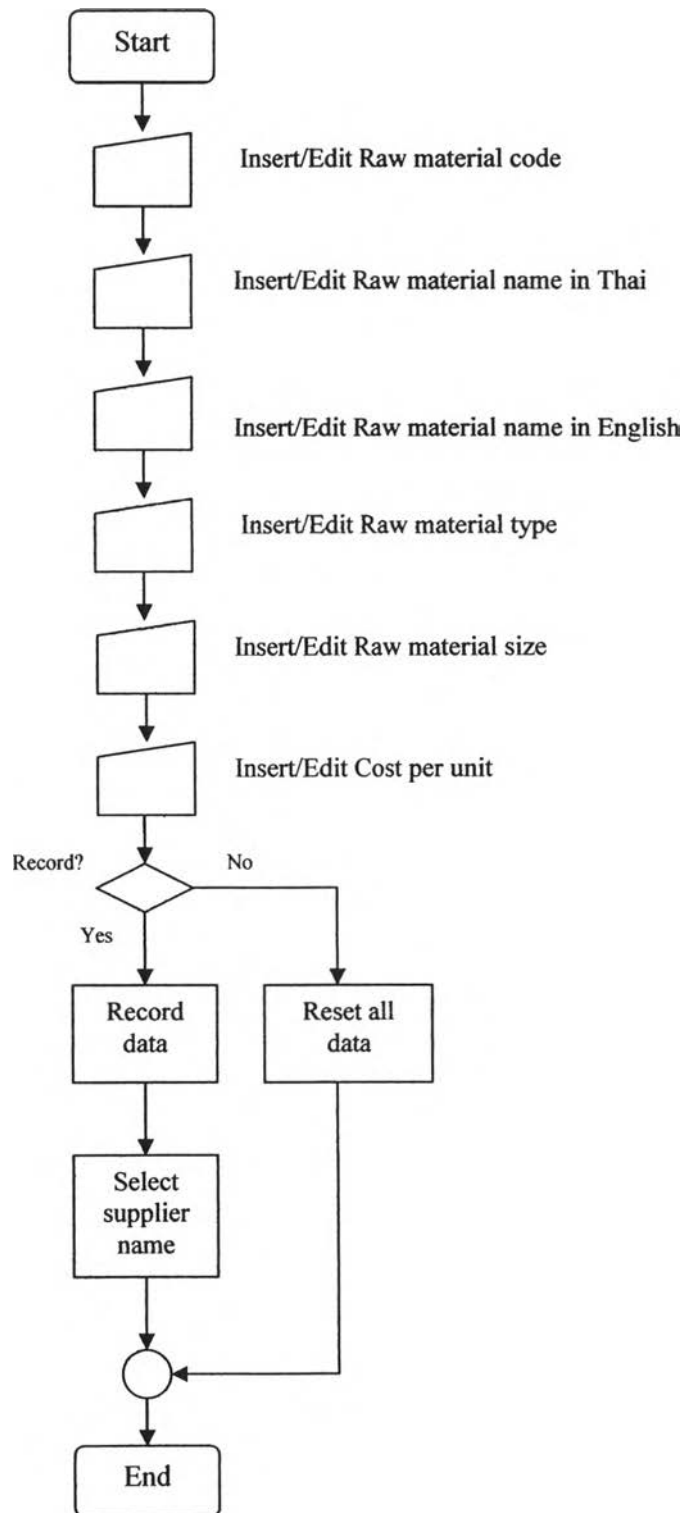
Start

Insert/Edit Raw material code

Insert/Edit Raw material name in Thai

Insert/Edit Raw material name in English

Insert/Edit Raw material type

Insert/Edit Raw material size

Insert/Edit Cost per unit

Record?

No

Yes

Record data

Reset all data

Select supplier name

End